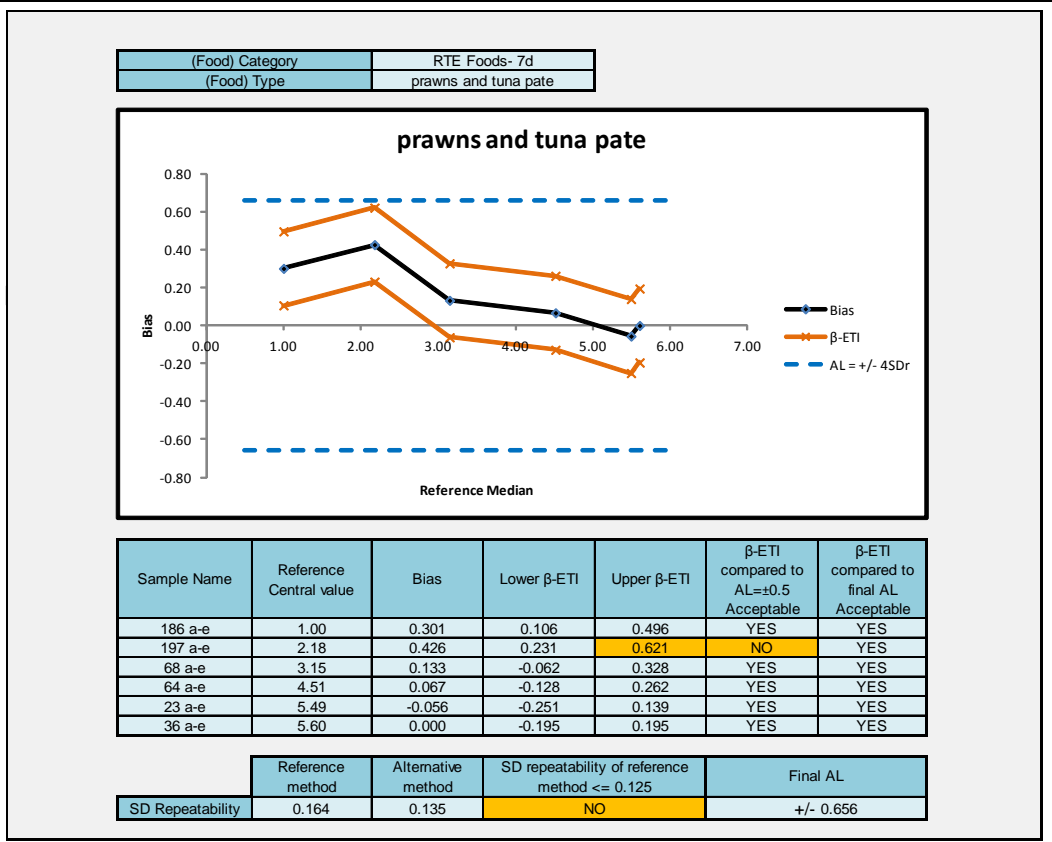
| (Food) Category | RTE Foods- 7d |
|---|---|
| (Food) Type | prawns and tuna pate |

prawns and tuna pate

0.80
0.60
0.40
0.20
0.00
-0.20
-0.40
-0.60
-0.80

Bias

0.00 1.00 2.00 3.00 4.00 5.00 6.00 7.00

Reference Median

Bias
β-ETI
AL = +/- 4SDr

| Sample Name | Reference Central value | Bias | Lower β-ETI | Upper β-ETI | β-ETI compared to AL=±0.5 Acceptable | β-ETI compared to final AL Acceptable |
|---|---|---|---|---|---|---|
| 186 a-e | 1.00 | 0.301 | 0.106 | 0.496 | YES | YES |
| 197 a-e | 2.18 | 0.426 | 0.231 | 0.621 | NO | YES |
| 68 a-e | 3.15 | 0.133 | -0.062 | 0.328 | YES | YES |
| 64 a-e | 4.51 | 0.067 | -0.128 | 0.262 | YES | YES |
| 23 a-e | 5.49 | -0.056 | -0.251 | 0.139 | YES | YES |
| 36 a-e | 5.60 | 0.000 | -0.195 | 0.195 | YES | YES |

| | Reference method | Alternative method | SD repeatability of reference method <= 0.125 | Final AL |
|---|---|---|---|---|
| SD Repeatability | 0.164 | 0.135 | NO | +/- 0.656 |